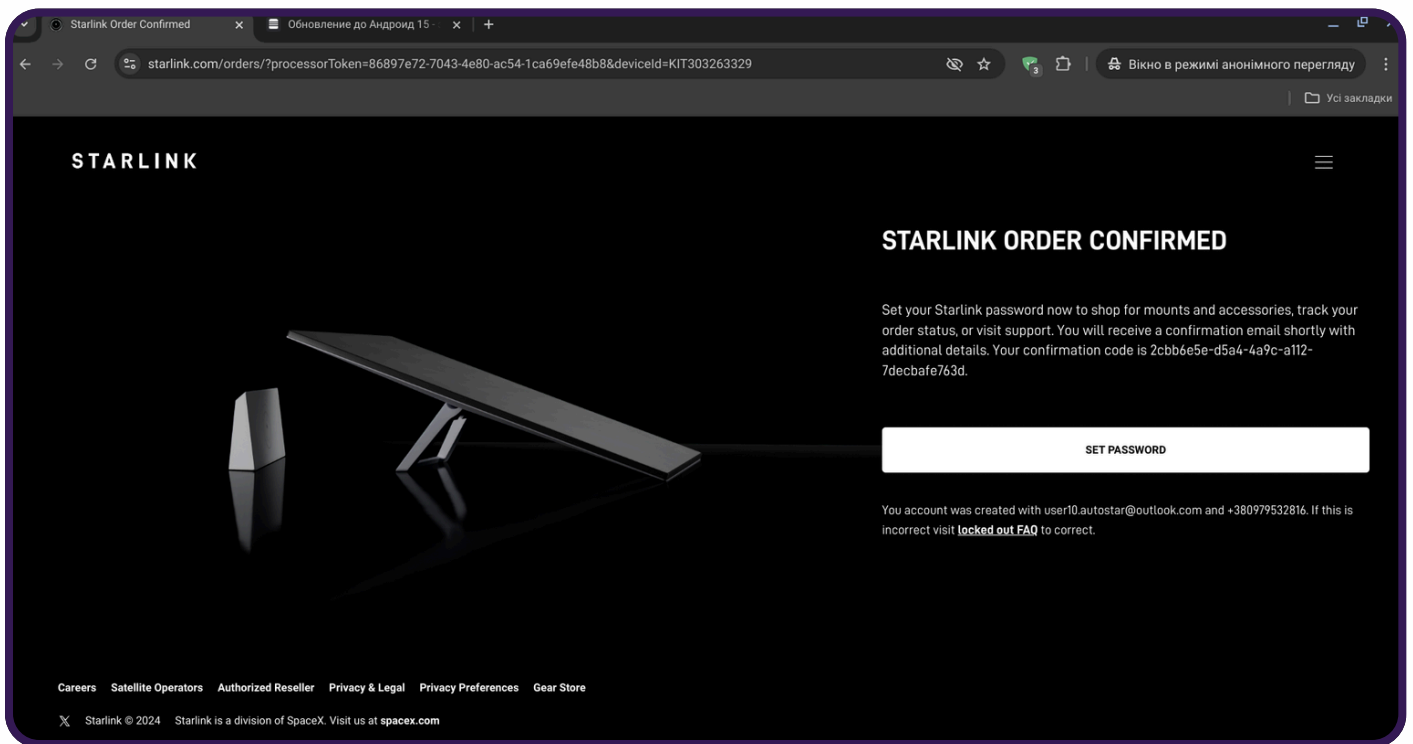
Starlink Order Confirmed
Обновление до Андроид 15

starlink.com/orders/?processorToken=86897e72-7043-4e80-ac54-1ca69efe48b8&deviceId=KIT303263329

Вікно в режимі анонімного перегляду

Усі закладки

STARLINK

STARLINK ORDER CONFIRMED

Set your Starlink password now to shop for mounts and accessories, track your order status, or visit support. You will receive a confirmation email shortly with additional details. Your confirmation code is 2cbb6e5e-d5a4-4a9c-a112-7decbafe763d.

SET PASSWORD

You account was created with user10.autostar@outlook.com and +380979532816. If this is incorrect visit locked out FAQ to correct.

Careers Satellite Operators Authorized Reseller Privacy & Legal Privacy Preferences Gear Store

Starlink © 2024 Starlink is a division of SpaceX. Visit us at spacex.com